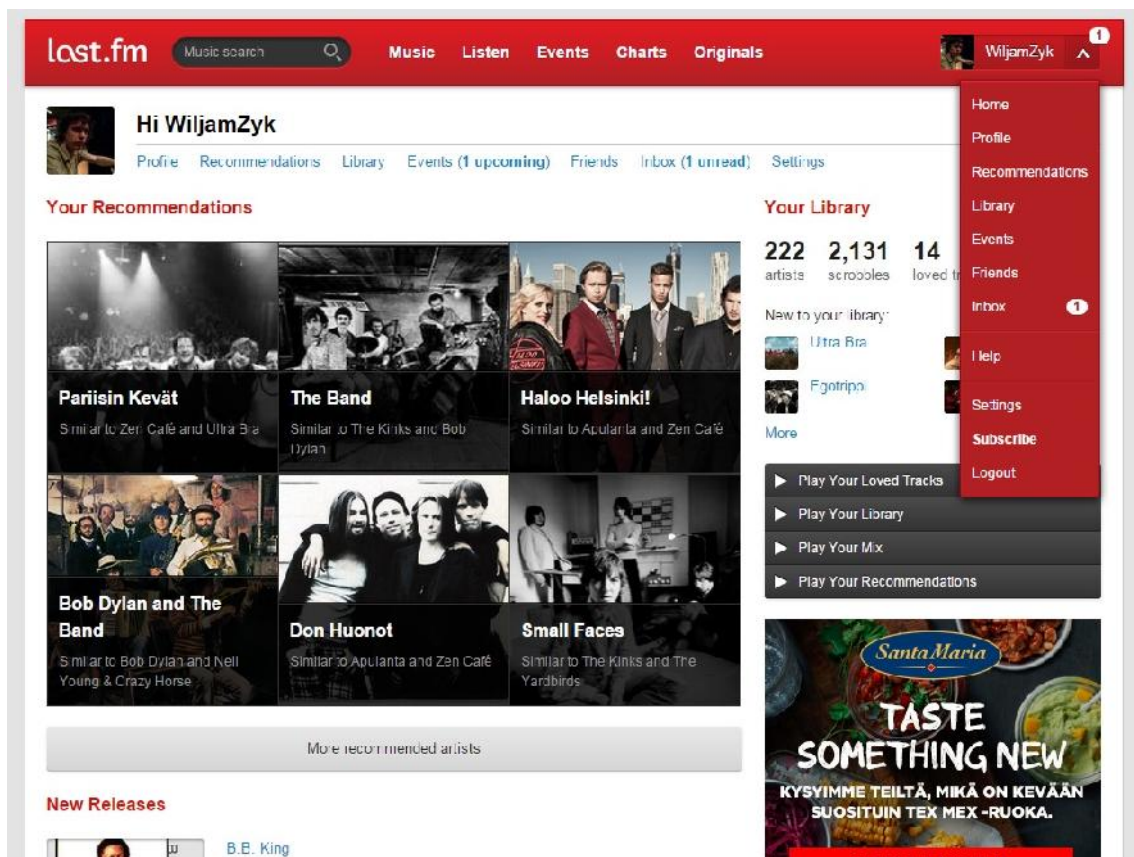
last.fm Music search Music Listen Events Charts Originals WiljamZyk 1

Home
Profile
Recommendations
Library
Events
Friends
Inbox 1
Help
Settings
Subscribe
Logout

Hi WiljamZyk

Profile Recommendations Library Events (1 upcoming) Friends Inbox (1 unread) Settings

Your Recommendations

Pariisin Kevät
Similar to Zen Café and Ultra Bra

The Band
Similar to The Kinks and Bob Dylan

Haloo Helsinki!
Similar to Apulanta and Zen Café

Bob Dylan and The Band
Similar to Bob Dylan and Neil Young & Crazy Horse

Don Huonot
Similar to Apulanta and Zen Café

Small Faces
Similar to The Kinks and The Yardbirds

More recommended artists

Your Library

222 artists 2,131 scrobbles 14 loved tr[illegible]

New to your library:
Ultra Bra
Egotripo
More

Play Your Loved Tracks
Play Your Library
Play Your Mix
Play Your Recommendations

Santa Maria
TASTE SOMETHING NEW
KYSYIMME TEILTÄ, MIKÄ ON KEVÄÄN SUOSITUIN TEX MEX -RUOKA.

New Releases

B.B. King